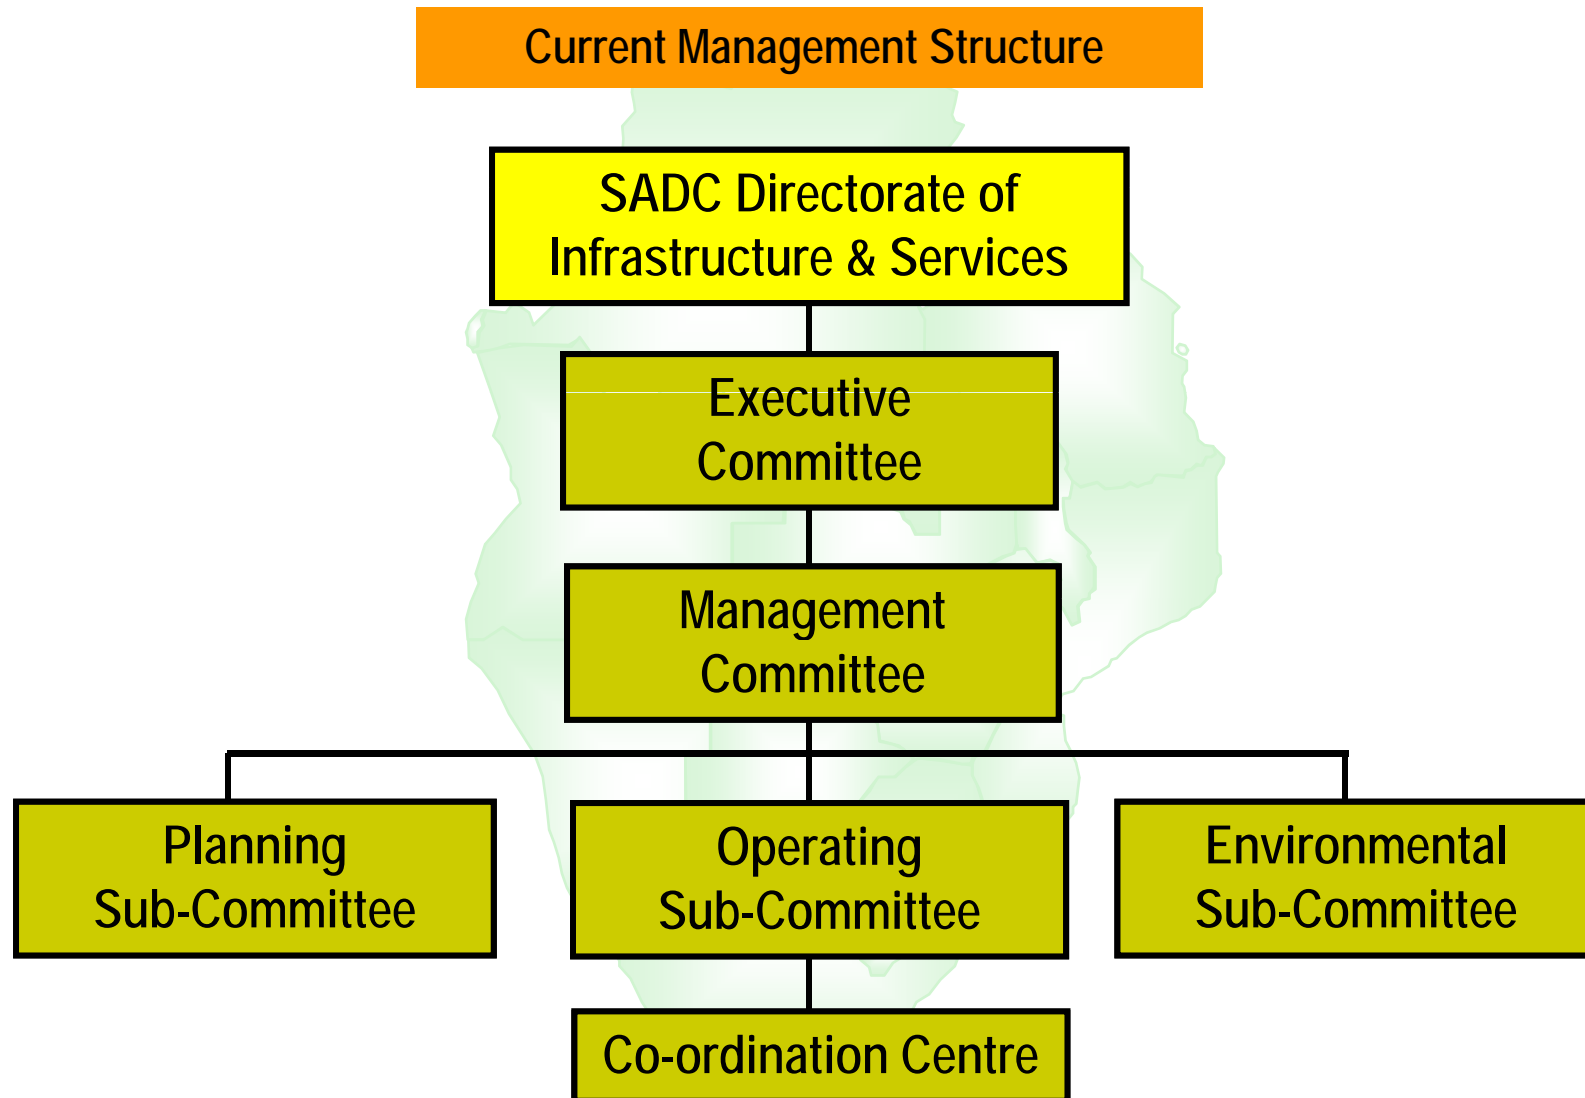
Current Management Structure

SADC Directorate of Infrastructure & Services

Executive Committee

Management Committee

Planning Sub-Committee

Operating Sub-Committee

Environmental Sub-Committee

Co-ordination Centre